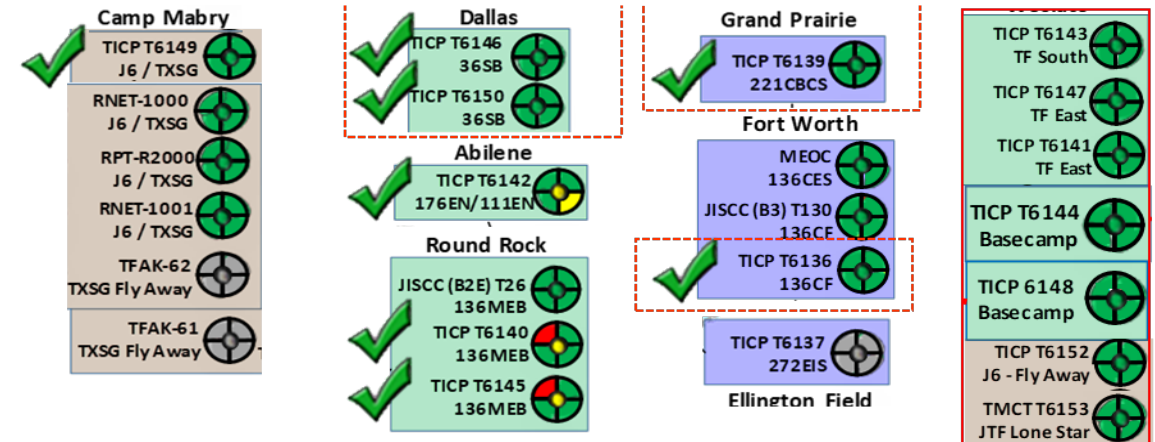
Camp Mabry

TICP T6149
J6 / TXSG

RNET-1000
J6 / TXSG

RPT-R2000
J6 / TXSG

RNET-1001
J6 / TXSG

TFAK-62
TXSG Fly Away

TFAK-61
TXSG Fly Away

Dallas

TICP T6146
36SB

TICP T6150
36SB

Abilene

TICP T6142
176EN/111EN

Round Rock

JISCC (B2E) T26
136MEB

TICP T6140
136MEB

TICP T6145
136MEB

Grand Prairie

TICP T6139
221CBCS

Fort Worth

MEOC
136CES

JISCC (B3) T130
136CF

TICP T6136
136CF

TICP T6137
272EIS

Ellington Field

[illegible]

TICP T6143
TF South

TICP T6147
TF East

TICP T6141
TF East

TICP T6144
Basecamp

TICP 6148
Basecamp

TICP T6152
J6 - Fly Away

TMCT T6153
JTF Lone Star